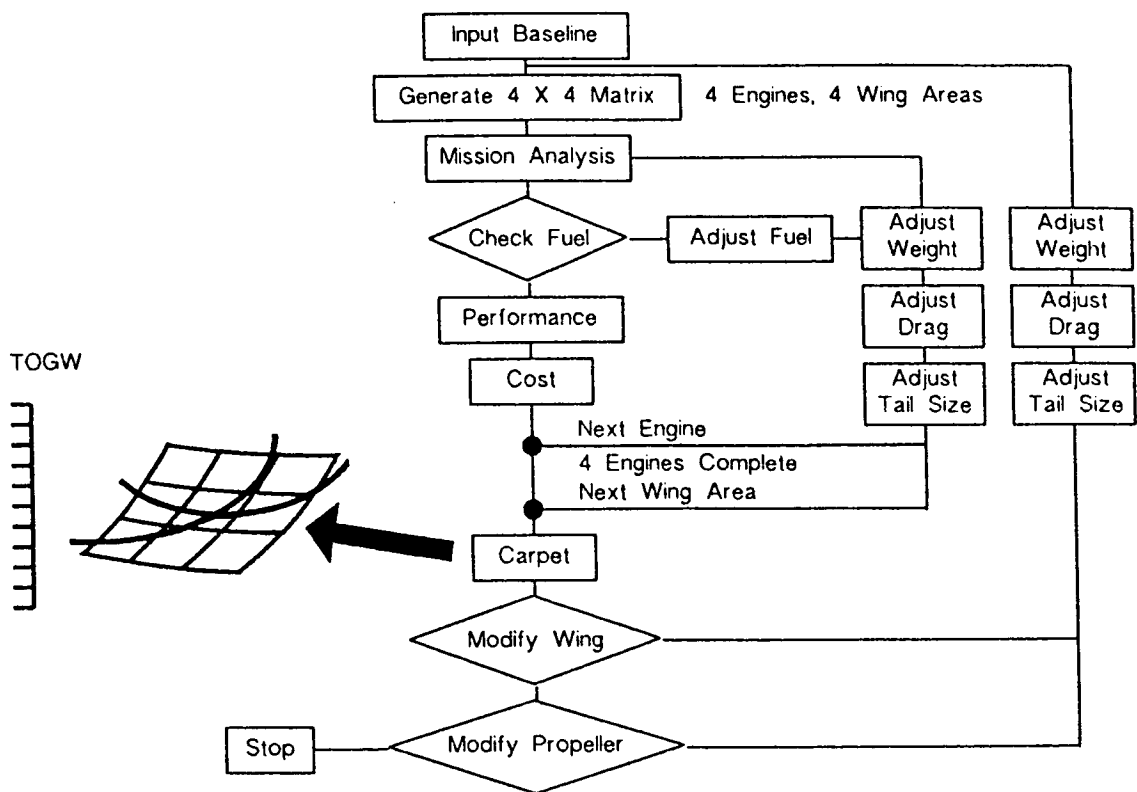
Input Baseline

Generate 4 X 4 Matrix

4 Engines, 4 Wing Areas

Mission Analysis

Check Fuel

Adjust Fuel

Adjust Weight

Adjust Weight

Performance

Adjust Drag

Adjust Drag

TOGW

Cost

Adjust Tail Size

Adjust Tail Size

Next Engine

4 Engines Complete

Next Wing Area

Carpet

Modify Wing

Stop

Modify Propeller